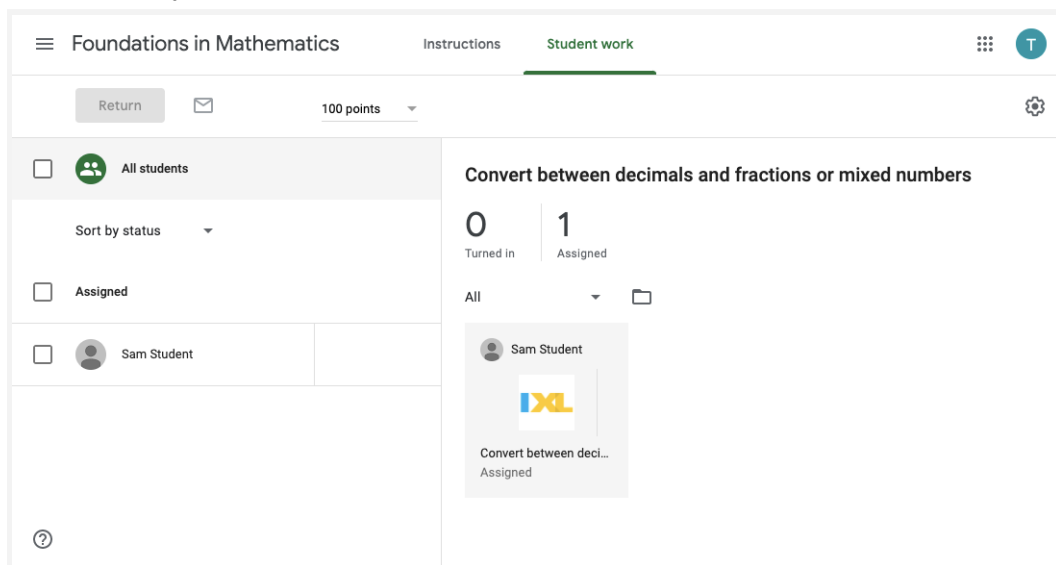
Foundations in Mathematics

Instructions

Student work

T

Return

100 points

All students

Sort by status

Assigned

Sam Student

Convert between decimals and fractions or mixed numbers

0
Turned in

1
Assigned

All

Sam Student

IXL

Convert between deci...
Assigned